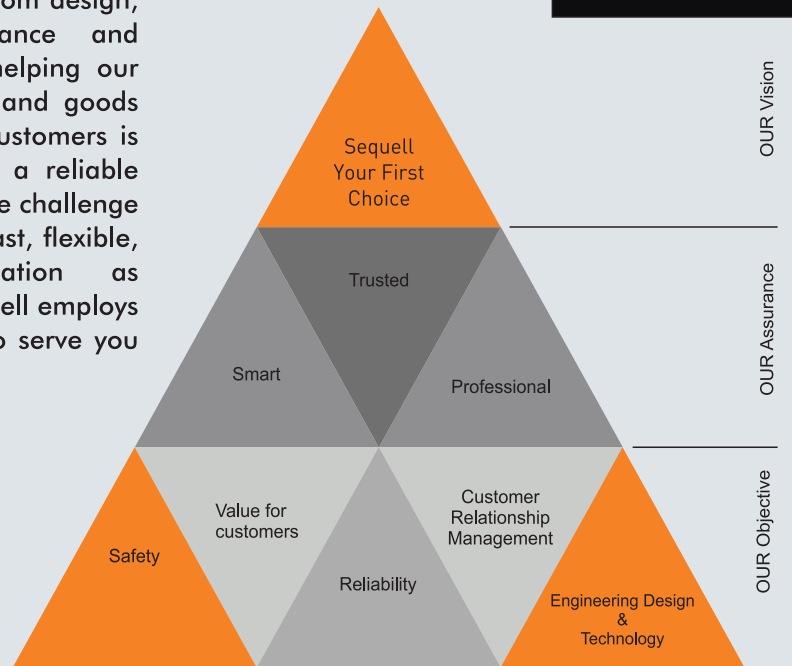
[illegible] design, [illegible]ance and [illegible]elping our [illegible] and goods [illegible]ustomers is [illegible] a reliable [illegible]e challenge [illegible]st, flexible, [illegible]ation as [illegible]ell employs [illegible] serve you

Sequell Your First Choice

Trusted

Smart

Professional

Value for customers

Customer Relationship Management

Safety

Reliability

Engineering Design & Technology

OUR Vision

OUR Assurance

OUR Objective